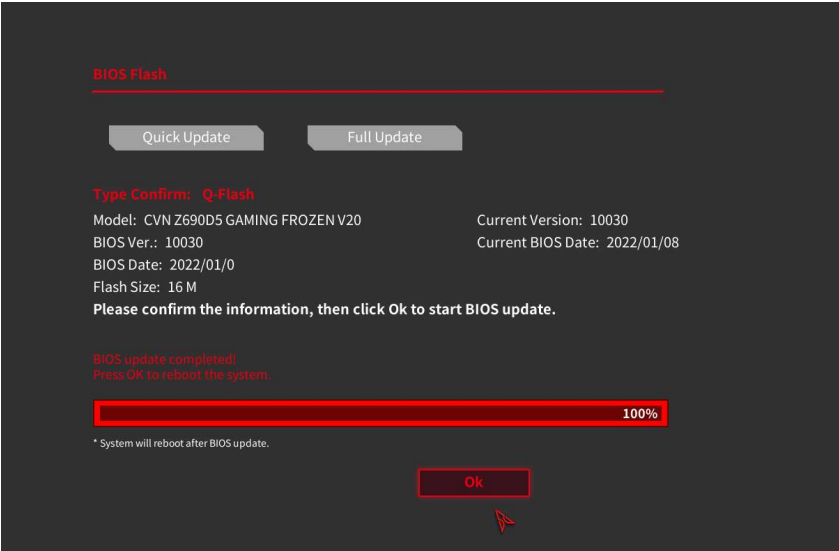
BIOS Flash

Quick Update

Full Update

Type Confirm: Q-Flash

Model: CVN Z690D5 GAMING FROZEN V20

Current Version: 10030

BIOS Ver.: 10030

Current BIOS Date: 2022/01/08

BIOS Date: 2022/01/0

Flash Size: 16 M

Please confirm the information, then click Ok to start BIOS update.

BIOS update completed!
Press OK to reboot the system.

100%

* System will reboot after BIOS update.

Ok